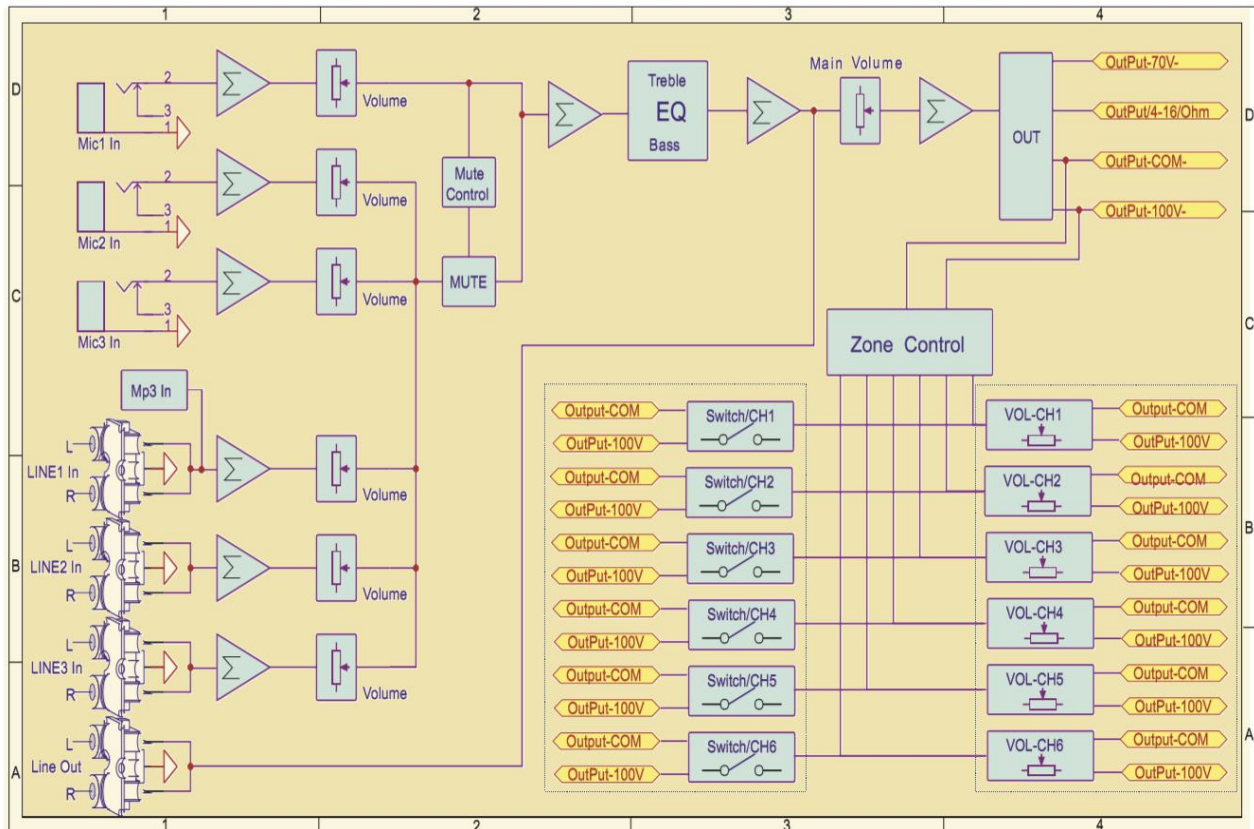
1 2 3 4

D

2
3
1
Mic1 In

Volume

2
3
1
Mic2 In

Volume

2
3
1
Mic3 In

Volume

Mute Control

MUTE

Treble
EQ
Bass

Main Volume

OUT

OutPut-70V-
OutPut/4-16/Ohm
OutPut-COM-
OutPut-100V-

C

Zone Control

Mp3 In

L
LINE1 In
R

Volume

B

L
LINE2 In
R

Volume

L
LINE3 In
R

Volume

A

L
Line Out
R

Output-COM
OutPut-100V
Switch/CH1
Output-COM
OutPut-100V
Switch/CH2
Output-COM
OutPut-100V
Switch/CH3
Output-COM
OutPut-100V
Switch/CH4
Output-COM
OutPut-100V
Switch/CH5
Output-COM
OutPut-100V
Switch/CH6

VOL-CH1
Output-COM
OutPut-100V
VOL-CH2
Output-COM
OutPut-100V
VOL-CH3
Output-COM
OutPut-100V
VOL-CH4
Output-COM
OutPut-100V
VOL-CH5
Output-COM
OutPut-100V
VOL-CH6
Output-COM
OutPut-100V

D C B A

1 2 3 4